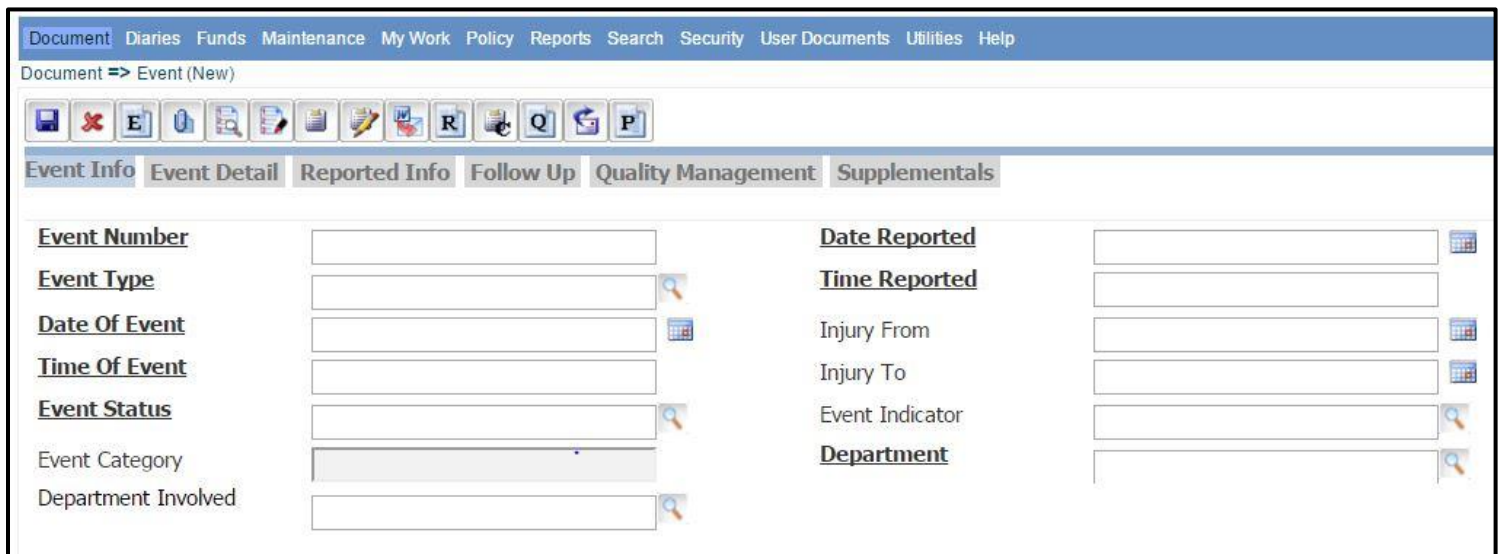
Document Diaries Funds Maintenance My Work Policy Reports Search Security User Documents Utilities Help

Document => Event (New)

E R Q P

Event Info Event Detail Reported Info Follow Up Quality Management Supplementals

Event Number

Event Type

Date Of Event

Time Of Event

Event Status

Event Category

Department Involved

Date Reported

Time Reported

Injury From

Injury To

Event Indicator

Department